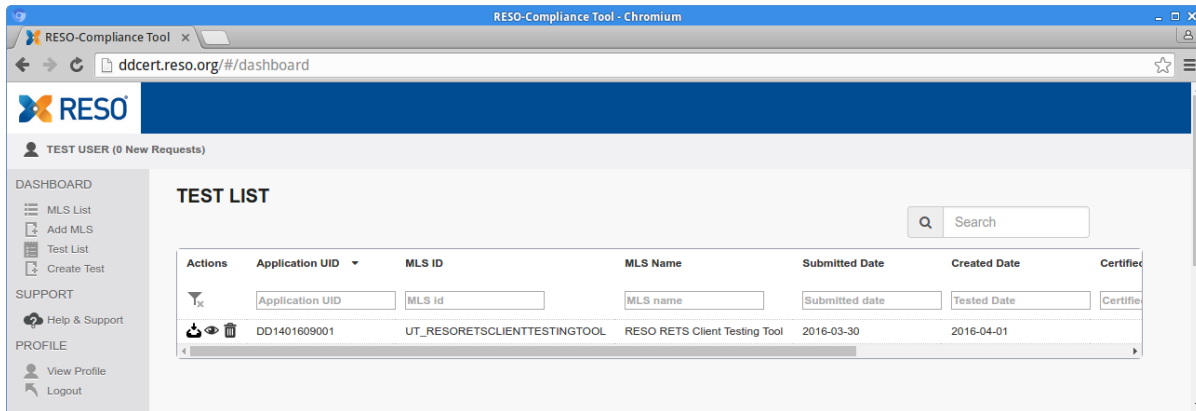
RESO-Compliance Tool - Chromium

RESO-Compliance Tool ×

ddcert.reso.org/#/dashboard

RESO

TEST USER (0 New Requests)

DASHBOARD

MLS List

Add MLS

Test List

Create Test

SUPPORT

Help & Support

PROFILE

View Profile

Logout

TEST LIST

Search

| Actions | Application UID | MLS ID | MLS Name | Submitted Date | Created Date | Certifie |
|---|---|---|---|---|---|---|
| | Application UID | MLS id | MLS name | Submitted date | Tested Date | Certifie |
| | DD1401609001 | UT_RESORETSCLIENTTESTINGTOOL | RESO RETS Client Testing Tool | 2016-03-30 | 2016-04-01 | |